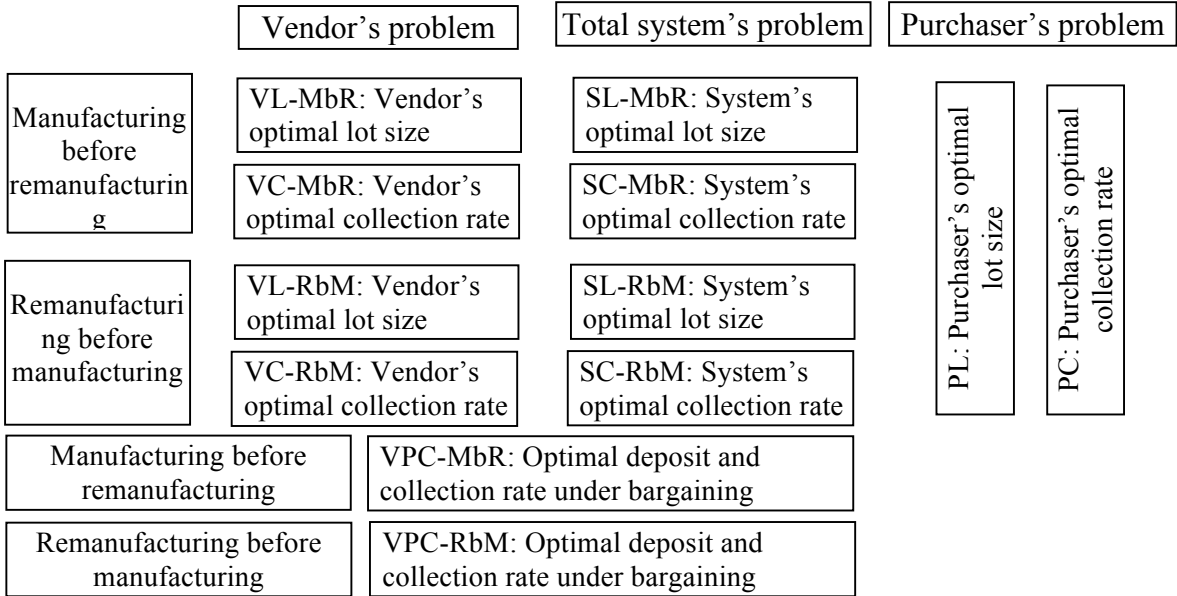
Vendor's problem

Total system's problem

Purchaser's problem

Manufacturing before remanufacturing

VL-MbR: Vendor's optimal lot size

SL-MbR: System's optimal lot size

VC-MbR: Vendor's optimal collection rate

SC-MbR: System's optimal collection rate

Remanufacturing before manufacturing

VL-RbM: Vendor's optimal lot size

SL-RbM: System's optimal lot size

VC-RbM: Vendor's optimal collection rate

SC-RbM: System's optimal collection rate

PL: Purchaser's optimal lot size

PC: Purchaser's optimal collection rate

Manufacturing before remanufacturing

VPC-MbR: Optimal deposit and collection rate under bargaining

Remanufacturing before manufacturing

VPC-RbM: Optimal deposit and collection rate under bargaining